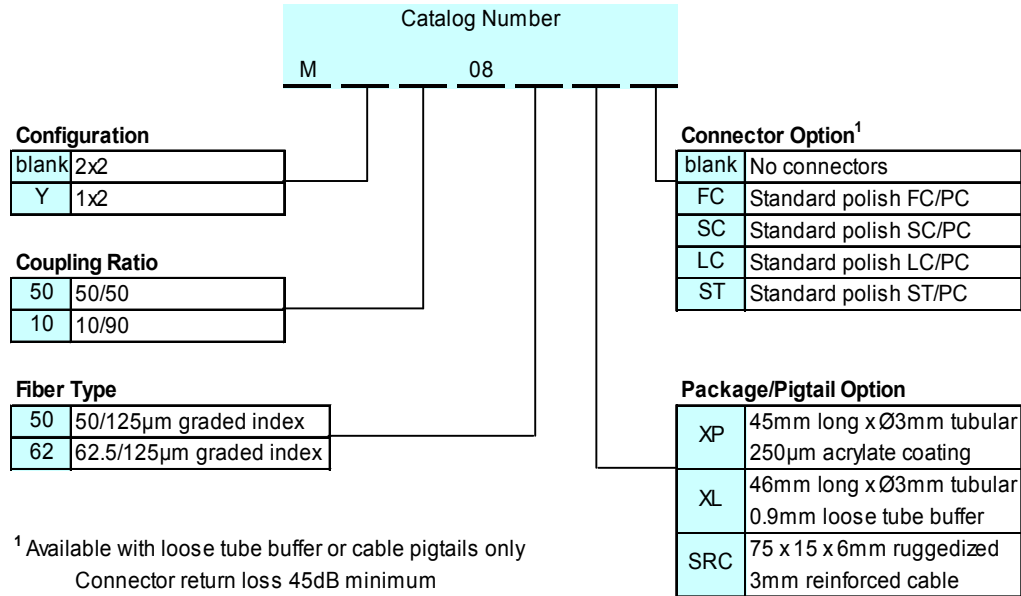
Catalog Number

M 08

Configuration

| blank | 2x2 |
|---|---|
| Y | 1x2 |

Coupling Ratio

| 50 | 50/50 |
|---|---|
| 10 | 10/90 |

Fiber Type

| 50 | 50/125µm graded index |
|---|---|
| 62 | 62.5/125µm graded index |

Connector Option$^1$

| blank | No connectors |
|---|---|
| FC | Standard polish FC/PC |
| SC | Standard polish SC/PC |
| LC | Standard polish LC/PC |
| ST | Standard polish ST/PC |

Package/Pigtail Option

| XP | 45mm long x Ø3mm tubular 250µm acrylate coating |
|---|---|
| XL | 46mm long x Ø3mm tubular 0.9mm loose tube buffer |
| SRC | 75 x 15 x 6mm ruggedized 3mm reinforced cable |

$^1$ Available with loose tube buffer or cable pigtails only
Connector return loss 45dB minimum